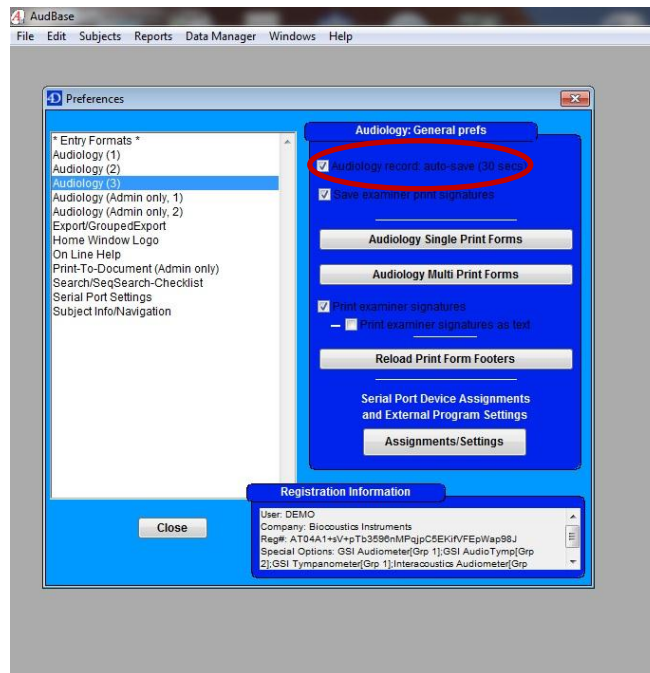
AudBase

File Edit Subjects Reports Data Manager Windows Help

Preferences

* Entry Formats *
Audiology (1)
Audiology (2)
Audiology (3)
Audiology (Admin only, 1)
Audiology (Admin only, 2)
Export/GroupedExport
Home Window Logo
On Line Help
Print-To-Document (Admin only)
Search/SeqSearch-Checklist
Serial Port Settings
Subject Info/Navigation

Audiology: General prefs

Audiology record: auto-save (30 secs)

Save examiner print signatures

Audiology Single Print Forms

Audiology Multi Print Forms

Print examiner signatures

Print examiner signatures as text

Reload Print Form Footers

Serial Port Device Assignments and External Program Settings

Assignments/Settings

Registration Information

User: DEMO
Company: Biocoustics Instruments
Reg#: AT04A1+sV+pTb3596nMPqjpC5EKifVFEpWap98J
Special Options: GSI Audiometer[Grp 1];GSI AudioTymp[Grp 2];GSI Tympanometer[Grp 1];Interacoustics Audiometer[Grp

Close